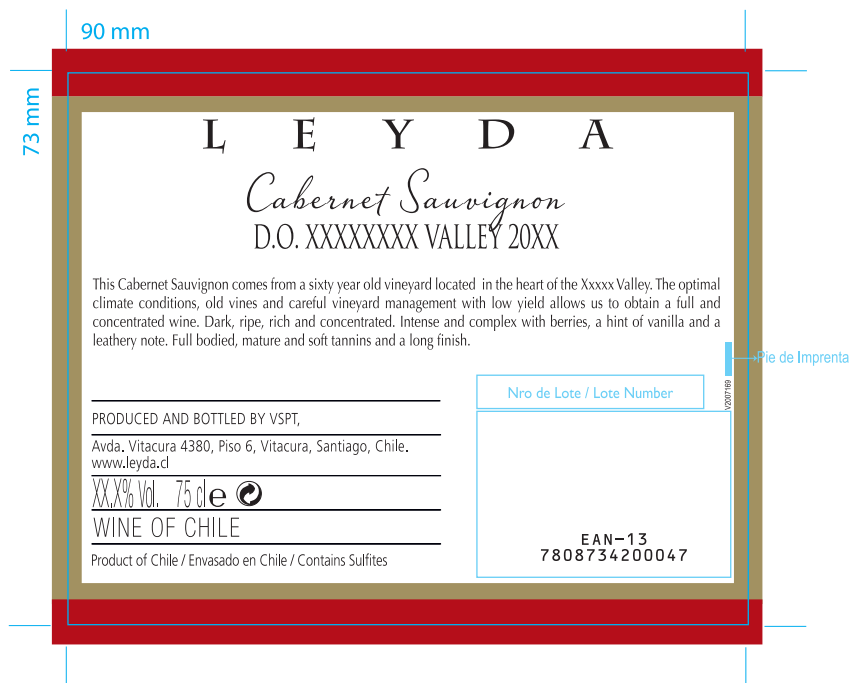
90 mm

73 mm

LEYDA

Cabernet Sauvignon

D.O. XXXXXXXX VALLEY 20XX

This Cabernet Sauvignon comes from a sixty year old vineyard located in the heart of the Xxxxx Valley. The optimal climate conditions, old vines and careful vineyard management with low yield allows us to obtain a full and concentrated wine. Dark, ripe, rich and concentrated. Intense and complex with berries, a hint of vanilla and a leathery note. Full bodied, mature and soft tannins and a long finish.

Pie de Imprenta

V2007169

Nro de Lote / Lote Number

PRODUCED AND BOTTLED BY VSPT,

Avda. Vitacura 4380, Piso 6, Vitacura, Santiago, Chile. www.leyda.cl

XX,X% Vol. 75 cl e

WINE OF CHILE

Product of Chile / Envasado en Chile / Contains Sulfites

EAN-13
7808734200047